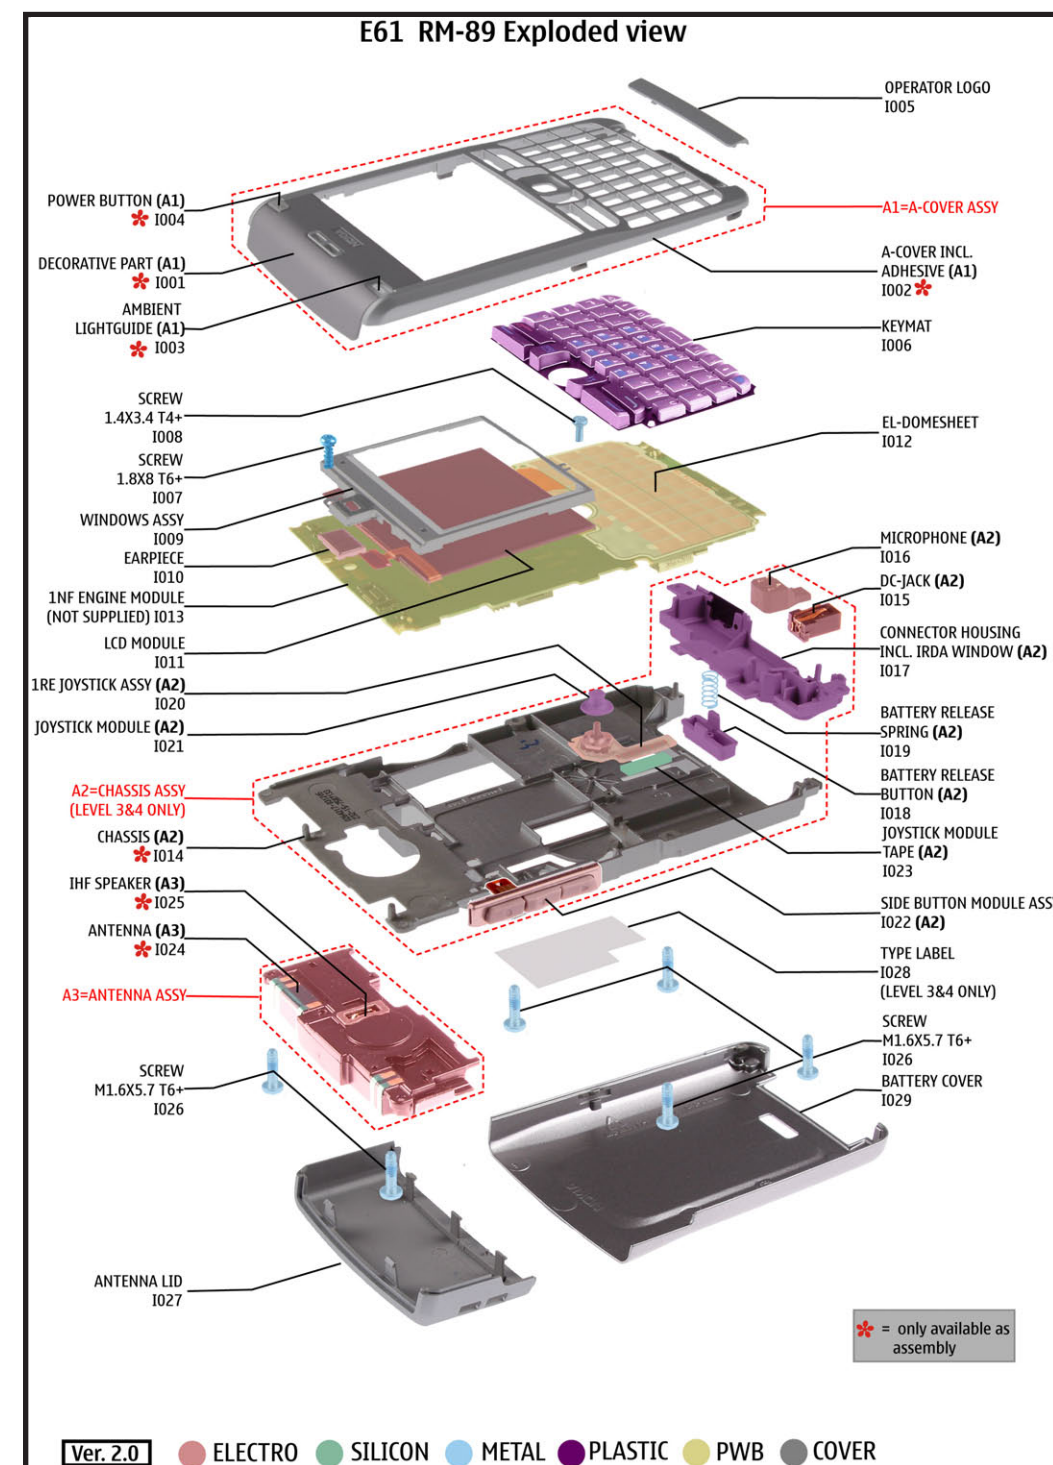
E61 RM-89 Exploded view

OPERATOR LOGO
I005

POWER BUTTON (A1)
✻ I004

A1=A-COVER ASSY

DECORATIVE PART (A1)
✻ I001

A-COVER INCL. ADHESIVE (A1)
I002 ✻

AMBIENT LIGHTGUIDE (A1)
✻ I003

KEYMAT
I006

SCREW
1.4X3.4 T4+
I008

EL-DOMESHEET
I012

SCREW
1.8X8 T6+
I007

WINDOWS ASSY
I009

MICROPHONE (A2)
I016

EARPIECE
I010

DC-JACK (A2)
I015

1NF ENGINE MODULE
(NOT SUPPLIED) I013

CONNECTOR HOUSING
INCL. IRDA WINDOW (A2)
I017

LCD MODULE
I011

1RE JOYSTICK ASSY (A2)
I020

BATTERY RELEASE
SPRING (A2)
I019

JOYSTICK MODULE (A2)
I021

BATTERY RELEASE
BUTTON (A2)
I018

A2=CHASSIS ASSY
(LEVEL 3&4 ONLY)

JOYSTICK MODULE
TAPE (A2)
I023

CHASSIS (A2)
✻ I014

IHF SPEAKER (A3)
✻ I025

SIDE BUTTON MODULE ASS
I022 (A2)

ANTENNA (A3)
✻ I024

TYPE LABEL
I028
(LEVEL 3&4 ONLY)

A3=ANTENNA ASSY

SCREW
M1.6X5.7 T6+
I026

SCREW
M1.6X5.7 T6+
I026

BATTERY COVER
I029

ANTENNA LID
I027

✻ = only available as assembly

Ver. 2.0 ELECTRO SILICON METAL PLASTIC PWB COVER